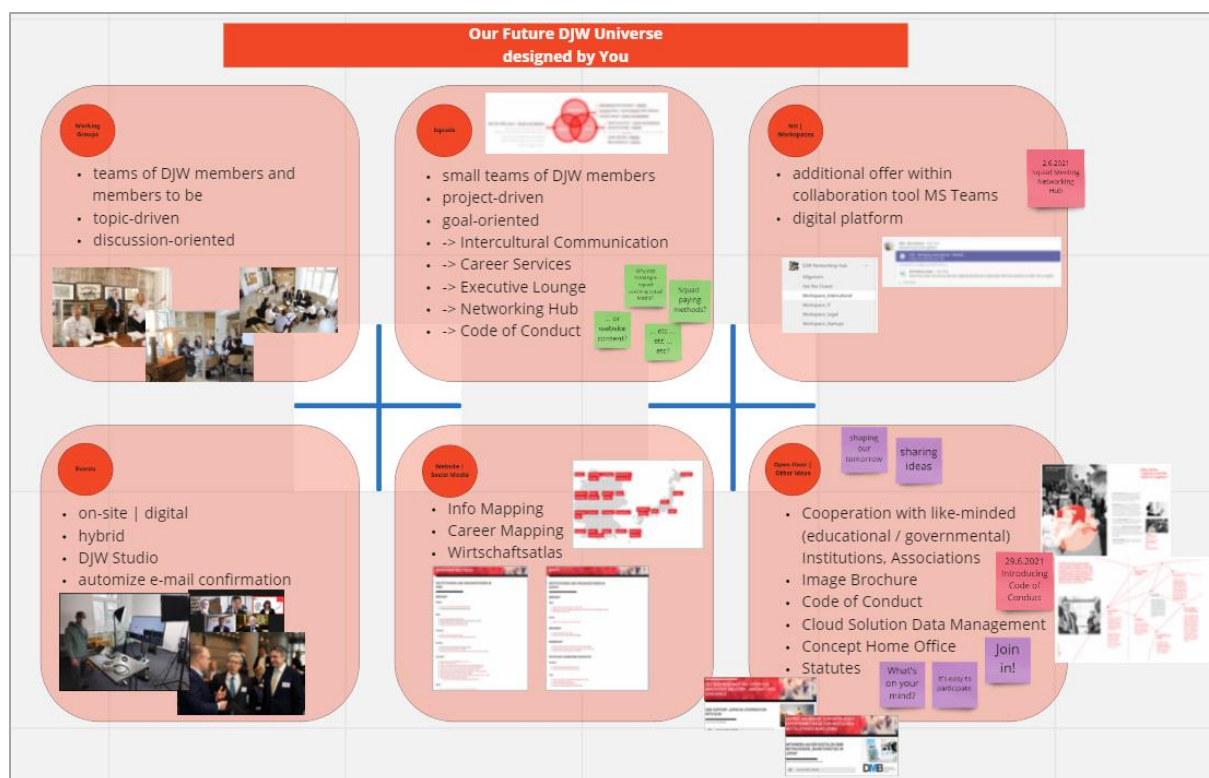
Our Future DJW Universe
designed by You

Working Groups

- teams of DJW members and members to be
- topic-driven
- discussion-oriented

Squads

- small teams of DJW members
- project-driven
- goal-oriented
- -> Intercultural Communication
- -> Career Services
- -> Executive Lounge
- -> Networking Hub
- -> Code of Conduct

Why not having a squad covering social media?

Squad paying methods?

... or website content?

... etc ... etc ... etc?

NH | Workspaces

- additional offer within collaboration tool MS Teams
- digital platform

2.6.2021 Squad Meeting Networking Hub

DJW Networking Hub
Allgemein
Ask the Crowd
Workspace_Intercultural
Workspace_IT
Workspace_Legal
Workspace_Startups

Events

- on-site | digital
- hybrid
- DJW Studio
- automize e-mail confirmation

Website | Social Media

- Info Mapping
- Career Mapping
- Wirtschaftsatlas

Open Floor | Other Ideas

shaping our tomorrow

sharing ideas

- Cooperation with like-minded (educational / governmental) Institutions, Associations
- Image Brochure
- Code of Conduct
- Cloud Solution Data Management
- Concept Home Office
- Statutes

29.6.2021 Introducing Code of Conduct

What's on your mind?

It's easy to participate

Join in!

DMB